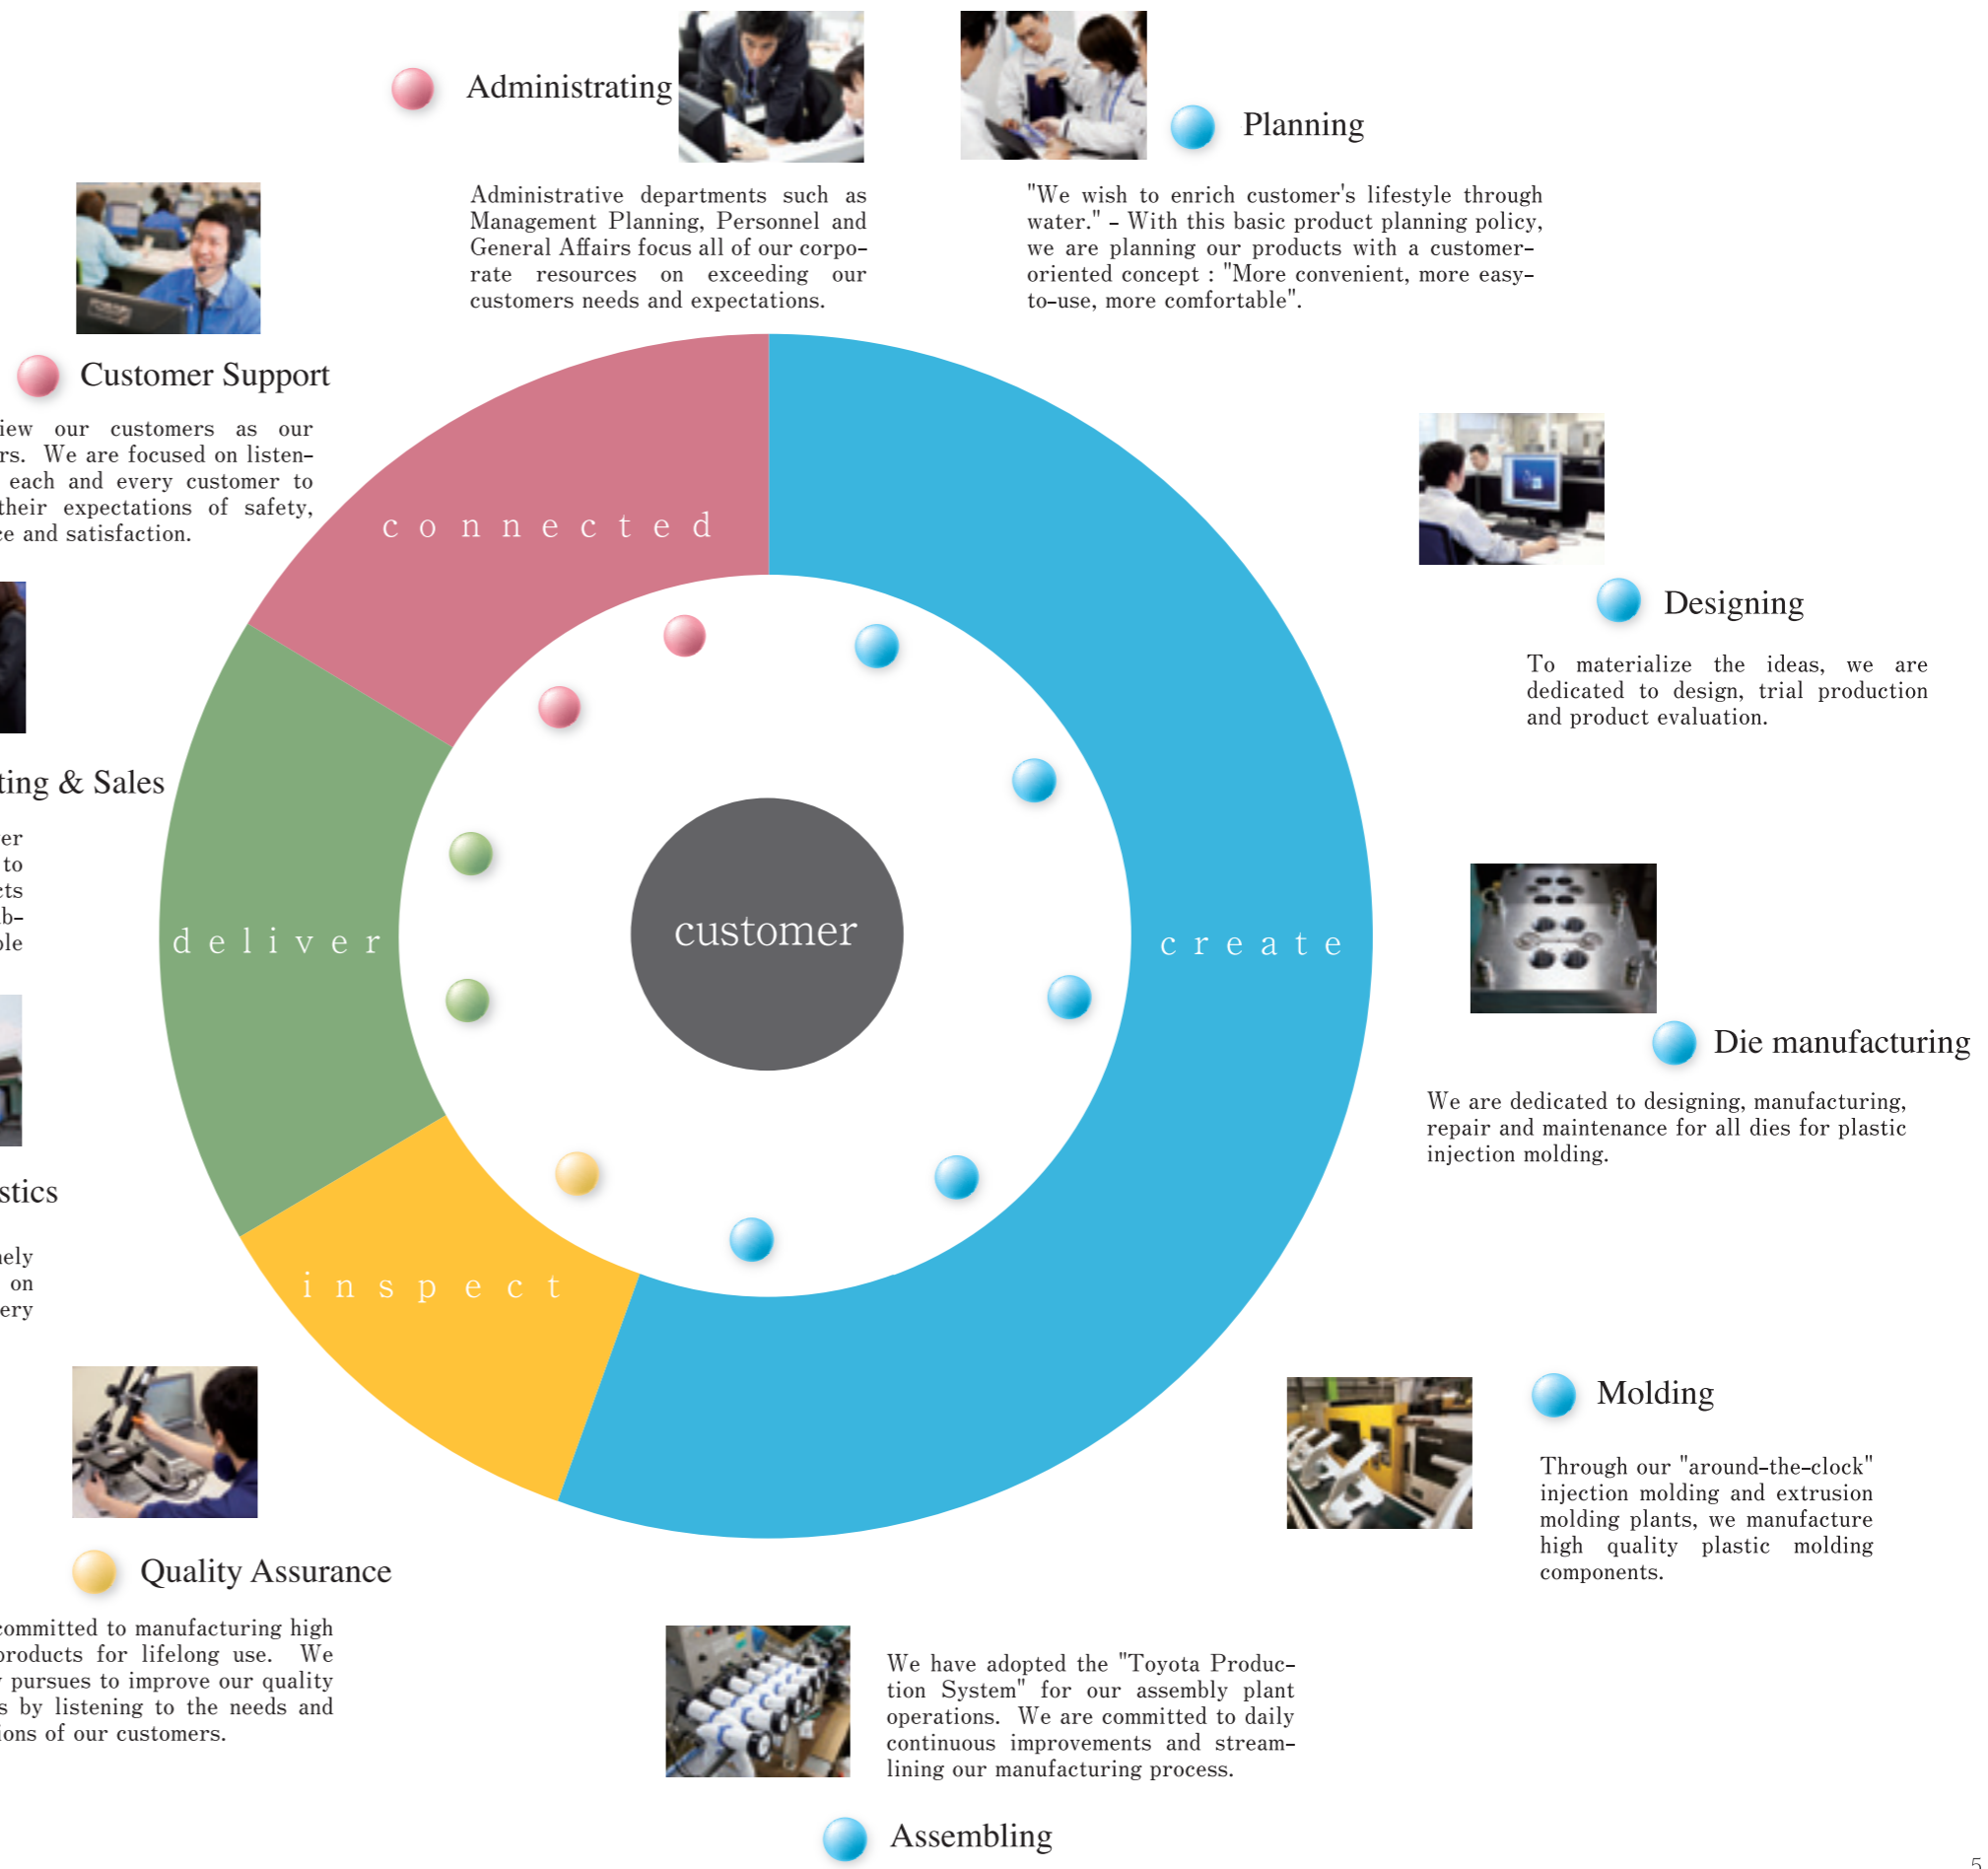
Administrating

Administrative departments such as Management Planning, Personnel and General Affairs focus all of our corporate resources on exceeding our customers needs and expectations.

Planning

"We wish to enrich customer's lifestyle through water." - With this basic product planning policy, we are planning our products with a customer-oriented concept : "More convenient, more easy-to-use, more comfortable".

Customer Support

iew our customers as our rs. We are focused on listen- each and every customer to their expectations of safety, e and satisfaction.

Designing

To materialize the ideas, we are dedicated to design, trial production and product evaluation.

ting & Sales

er to cts b- le

connected

deliver

customer

create

inspect

Die manufacturing

We are dedicated to designing, manufacturing, repair and maintenance for all dies for plastic injection molding.

stics

nely on ery

Molding

Through our "around-the-clock" injection molding and extrusion molding plants, we manufacture high quality plastic molding components.

Quality Assurance

committed to manufacturing high products for lifelong use. We pursues to improve our quality s by listening to the needs and ions of our customers.

We have adopted the "Toyota Production System" for our assembly plant operations. We are committed to daily continuous improvements and streamlining our manufacturing process.

Assembling

5